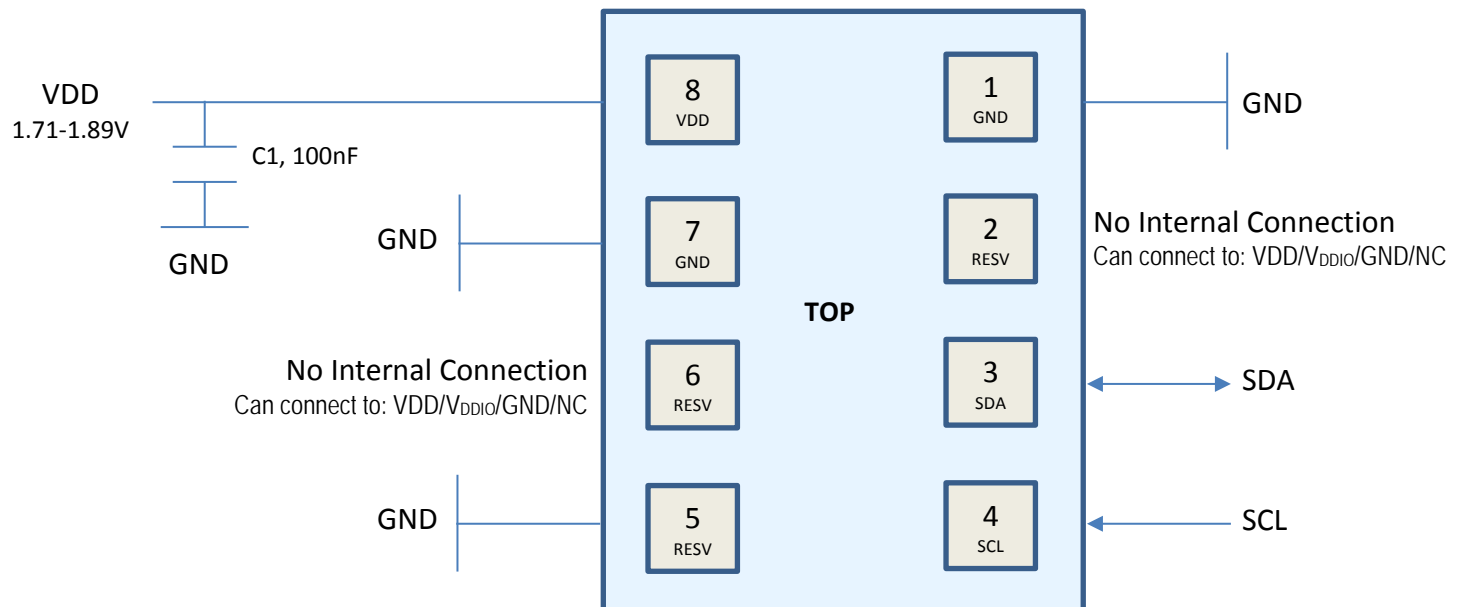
VDD
1.71-1.89V

C1, 100nF

GND

8
VDD

1
GND

GND

GND

7
GND

2
RESV

No Internal Connection
Can connect to: VDD/V$_{DDIO}$/GND/NC

TOP

No Internal Connection
Can connect to: VDD/V$_{DDIO}$/GND/NC

6
RESV

3
SDA

SDA

GND

5
RESV

4
SCL

SCL